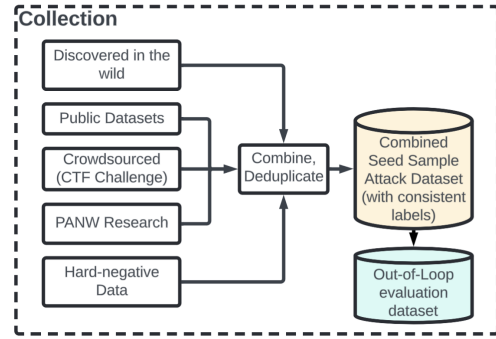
Collection

Discovered in the wild

Public Datasets

Crowdsourced (CTF Challenge)

PANW Research

Hard-negative Data

Combine, Deduplicate

Combined Seed Sample Attack Dataset (with consistent labels)

Out-of-Loop evaluation dataset